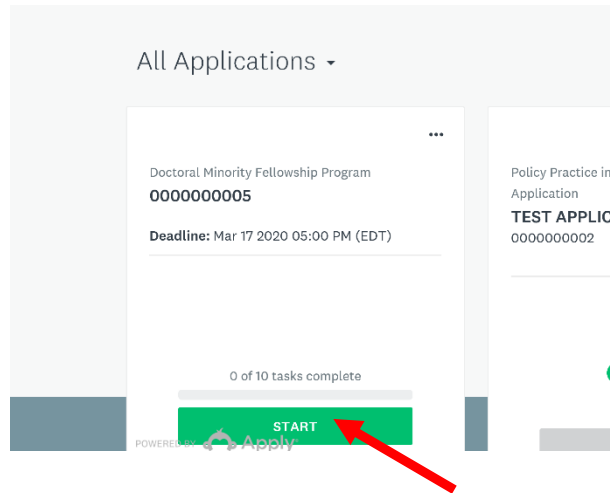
All Applications

...

Doctoral Minority Fellowship Program
0000000005

Deadline: Mar 17 2020 05:00 PM (EDT)

0 of 10 tasks complete

START

POWERED BY Apply

Policy Practice in
Application
TEST APPLIC
0000000002